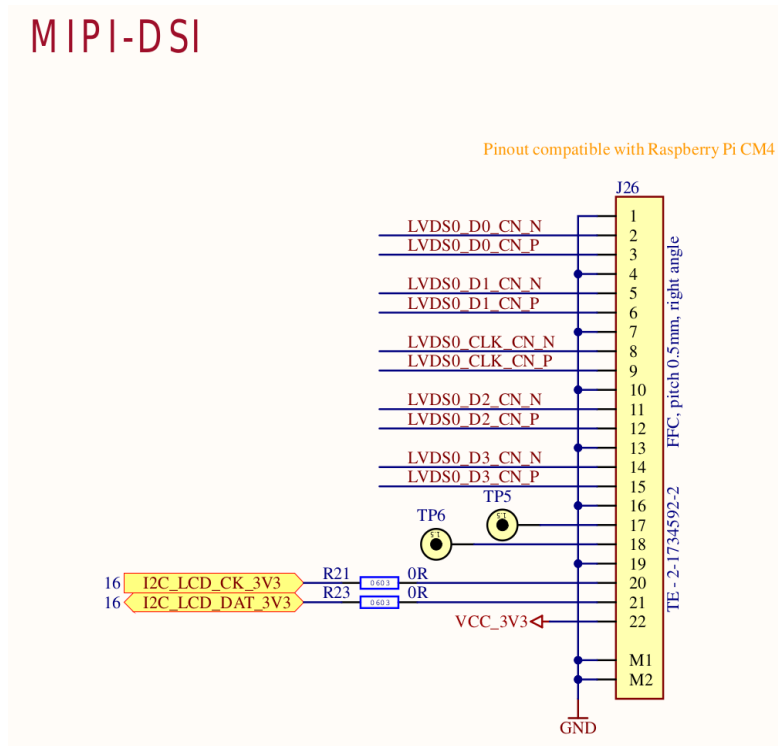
MIPI-DSI

Pinout compatible with Raspberry Pi CM4

J26

LVDS0_D0_CN_N
LVDS0_D0_CN_P
LVDS0_D1_CN_N
LVDS0_D1_CN_P
LVDS0_CLK_CN_N
LVDS0_CLK_CN_P
LVDS0_D2_CN_N
LVDS0_D2_CN_P
LVDS0_D3_CN_N
LVDS0_D3_CN_P

1
2
3
4
5
6
7
8
9
10
11
12
13
14
15
16
17
18
19
20
21
22
M1
M2

FFC, pitch 0.5mm, right angle

TE - 2-1734592-2

TP5
TP6

16 I2C_LCD_CK_3V3
16 I2C_LCD_DAT_3V3

R21
R23
0603
0603
0R
0R

VCC_3V3

GND